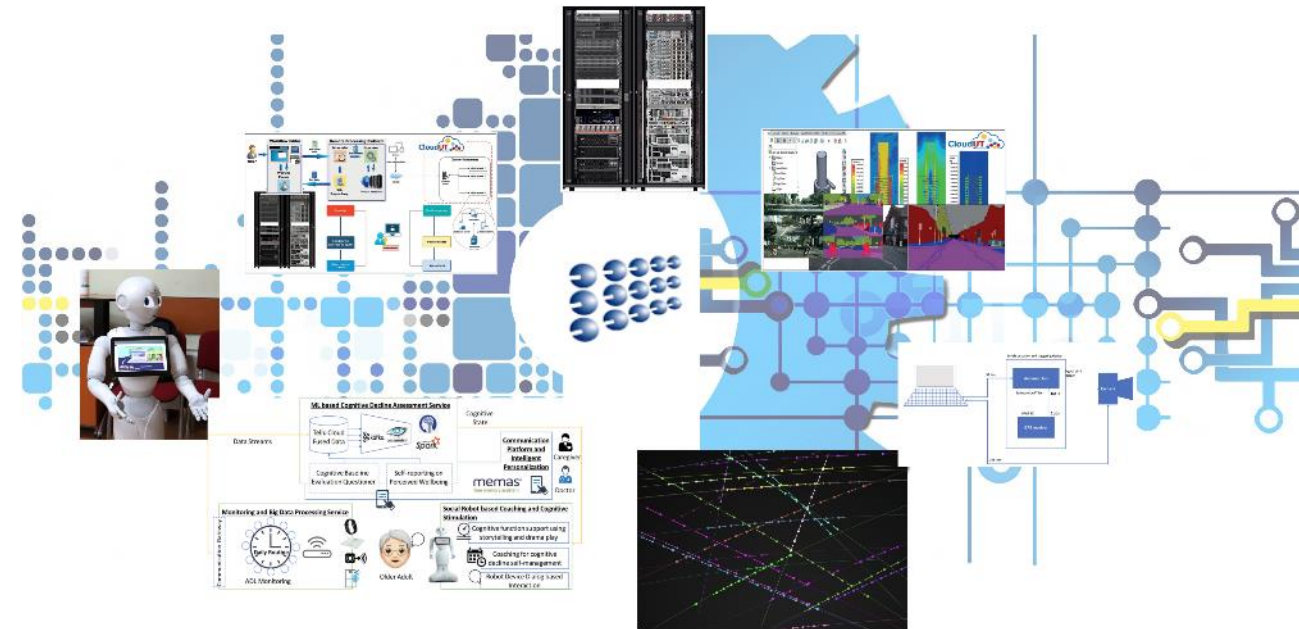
CloudUT

CloudUT

ML based Cognitive Decline Assessment Service

Cognitive State

Data Streams

Spark

Cognitive Baseline Evaluation Questioner

Self-reporting on Perceived Wellbeing

Communication Platform and Intelligent Personalization

Caregiver

Doctor

memas

Monitoring and Big Data Processing Service

Social Robot based Coaching and Cognitive Stimulation

Cognitive function support using storytelling and drama play

Daily Routine

Coaching for cognitive decline self-management

ADL Monitoring

Older Adult

Robot Device Dialog based interaction